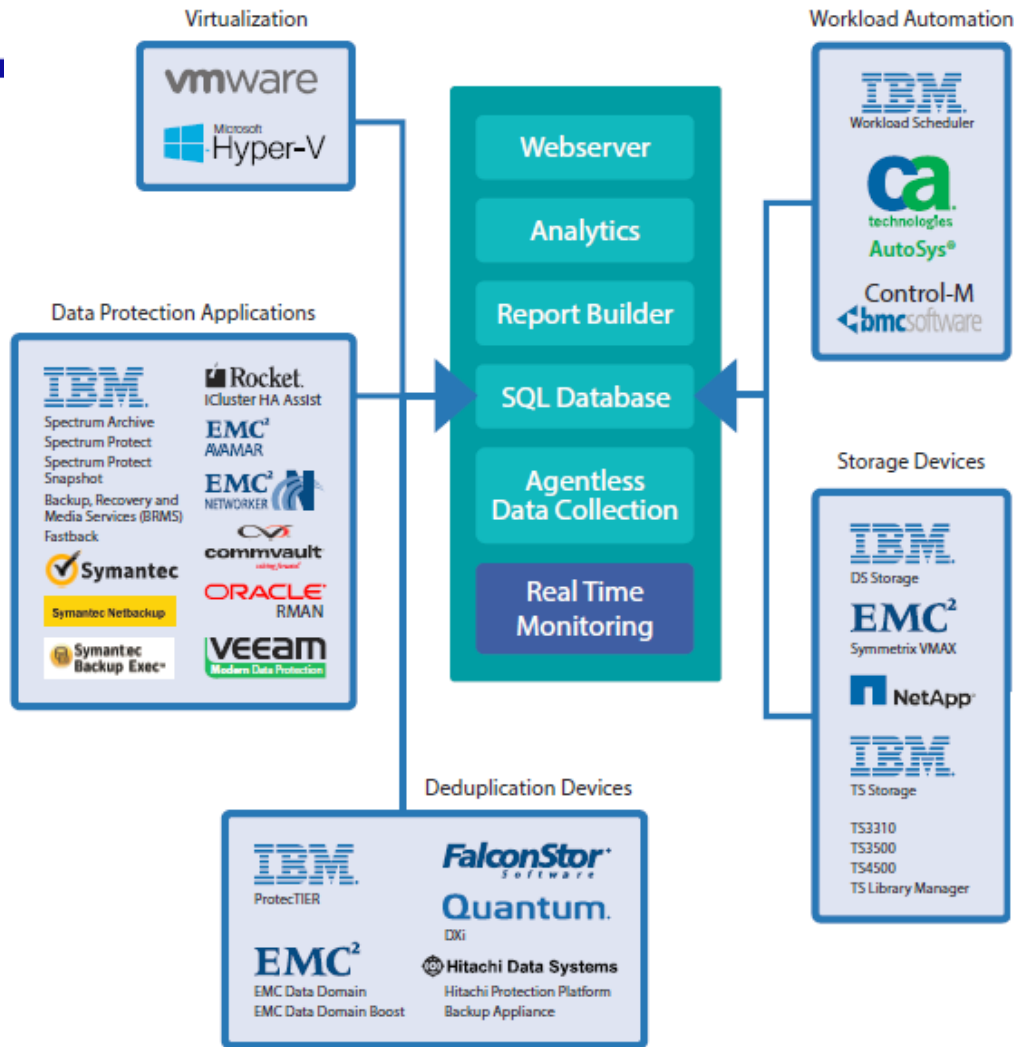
Virtualization

vmware

Microsoft Hyper-V

Data Protection Applications

IBM
Spectrum Archive
Spectrum Protect
Spectrum Protect Snapshot
Backup, Recovery and Media Services (BRMS)
Fastback

Symantec

Symantec Netbackup

Symantec Backup Exec

Rocket.
ICluster HA Assist

EMC$^2$
AVAMAR

EMC$^2$
NETWORKER

commvault

ORACLE
RMAN

VEEAM
Modern Data Protection

Webserver

Analytics

Report Builder

SQL Database

Agentless Data Collection

Real Time Monitoring

Workload Automation

IBM
Workload Scheduler

ca technologies
AutoSys®

Control-M
bmcsoftware

Storage Devices

IBM
DS Storage

EMC$^2$
Symmetrix VMAX

NetApp

IBM
TS Storage

TS3310
TS3500
TS4500
TS Library Manager

Deduplication Devices

IBM
ProtecTIER

EMC$^2$
EMC Data Domain
EMC Data Domain Boost

FalconStor Software

Quantum.
DXi

Hitachi Data Systems
Hitachi Protection Platform
Backup Appliance